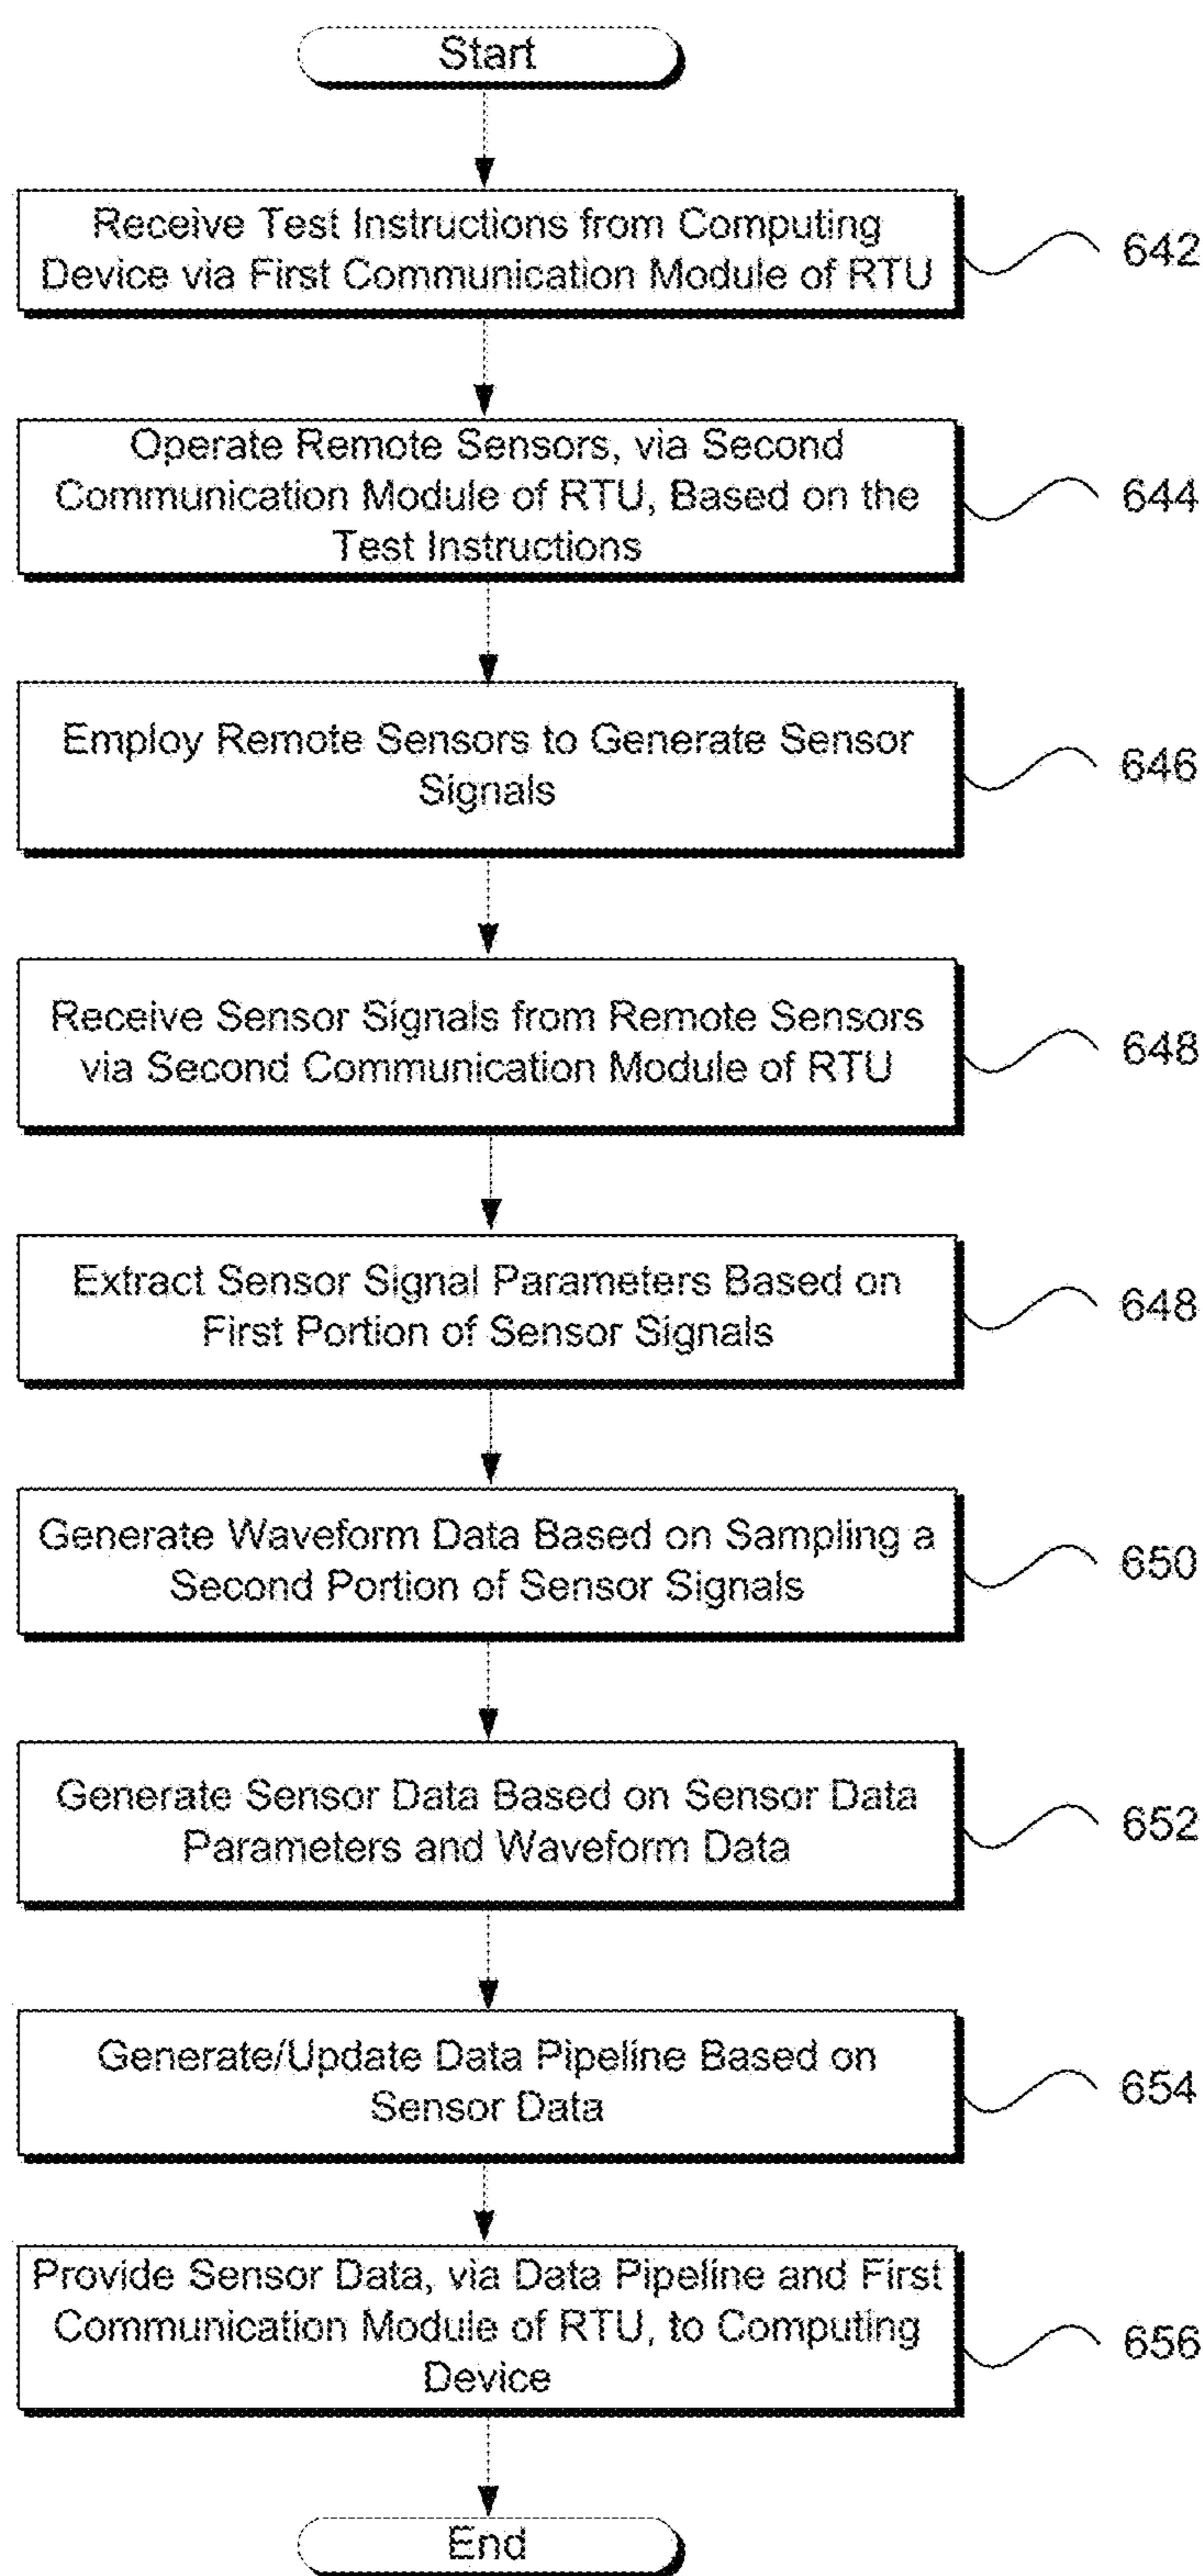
Start

Receive Test Instructions from Computing Device via First Communication Module of RTU

642

Operate Remote Sensors, via Second Communication Module of RTU, Based on the Test Instructions

644

Employ Remote Sensors to Generate Sensor Signals

646

Receive Sensor Signals from Remote Sensors via Second Communication Module of RTU

648

Extract Sensor Signal Parameters Based on First Portion of Sensor Signals

648

Generate Waveform Data Based on Sampling a Second Portion of Sensor Signals

650

Generate Sensor Data Based on Sensor Data Parameters and Waveform Data

652

Generate/Update Data Pipeline Based on Sensor Data

654

Provide Sensor Data, via Data Pipeline and First Communication Module of RTU, to Computing Device

656

End